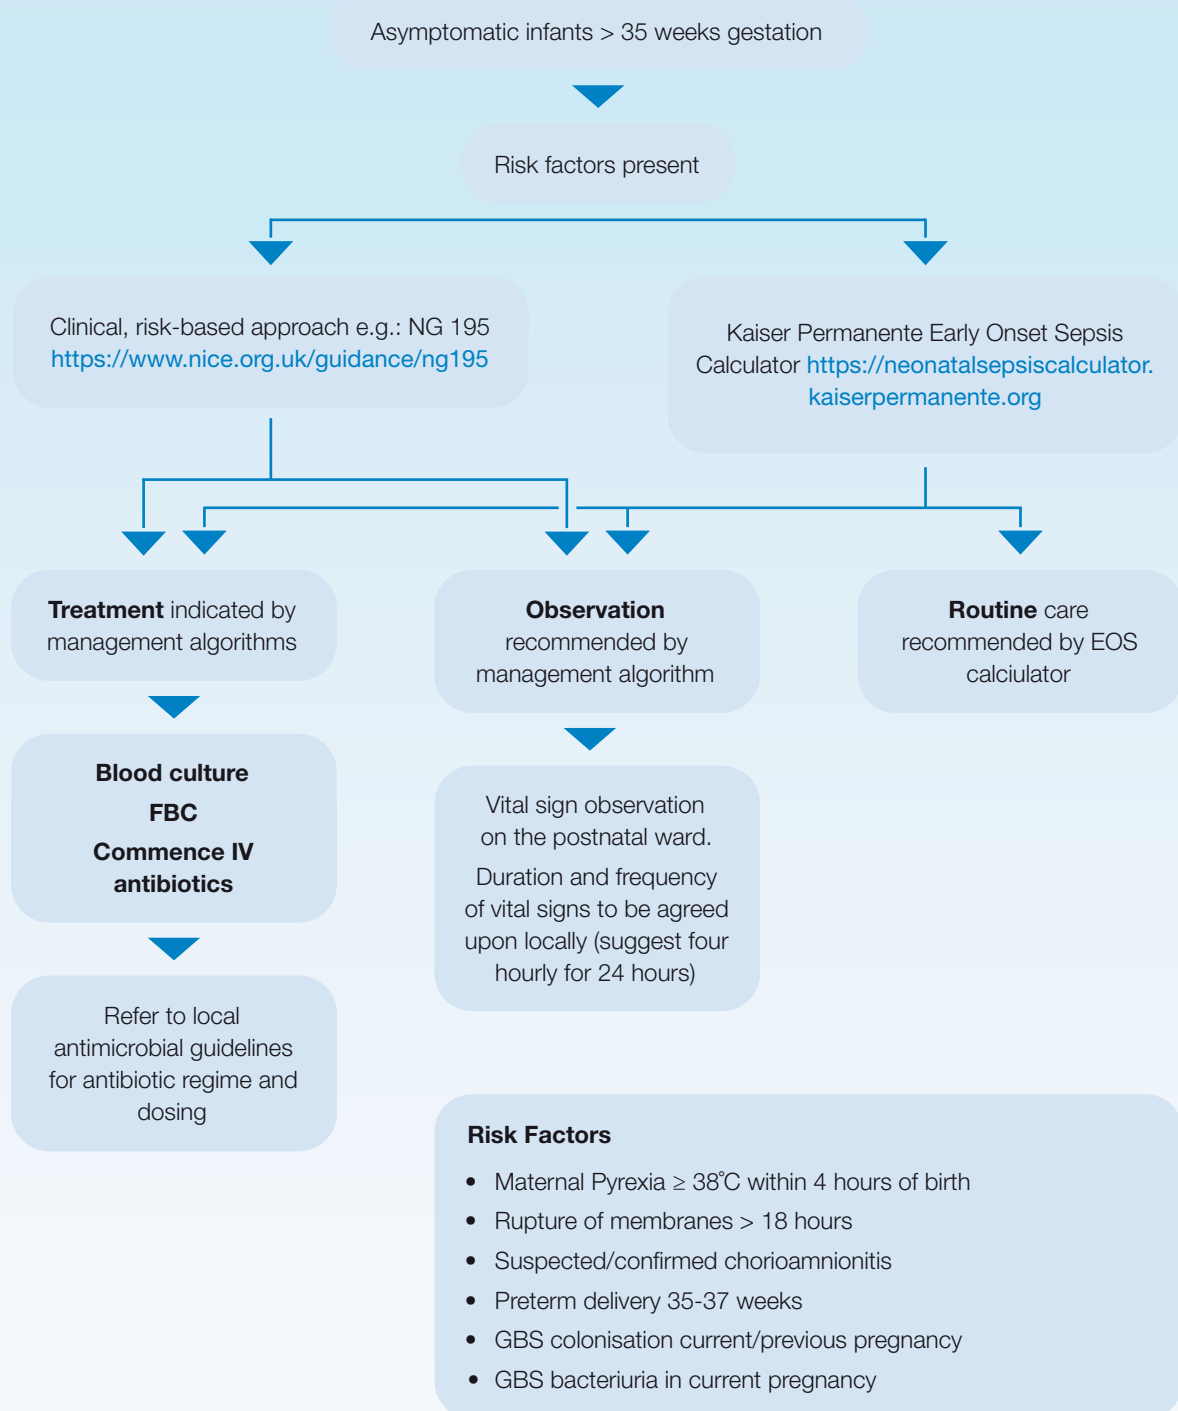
Asymptomatic infants > 35 weeks gestation

Risk factors present

Clinical, risk-based approach e.g.: NG 195 https://www.nice.org.uk/guidance/ng195

Kaiser Permanente Early Onset Sepsis Calculator https://neonatalsepsiscalculator.kaiserpermanente.org

**Treatment** indicated by management algorithms

**Observation** recommended by management algorithm

**Routine** care recommended by EOS calciulator

**Blood culture**

**FBC**

**Commence IV antibiotics**

Vital sign observation on the postnatal ward.

Duration and frequency of vital signs to be agreed upon locally (suggest four hourly for 24 hours)

Refer to local antimicrobial guidelines for antibiotic regime and dosing

**Risk Factors**

- Maternal Pyrexia $\geq 38^{\circ}C$ within 4 hours of birth
- Rupture of membranes > 18 hours
- Suspected/confirmed chorioamnionitis
- Preterm delivery 35-37 weeks
- GBS colonisation current/previous pregnancy
- GBS bacteriuria in current pregnancy